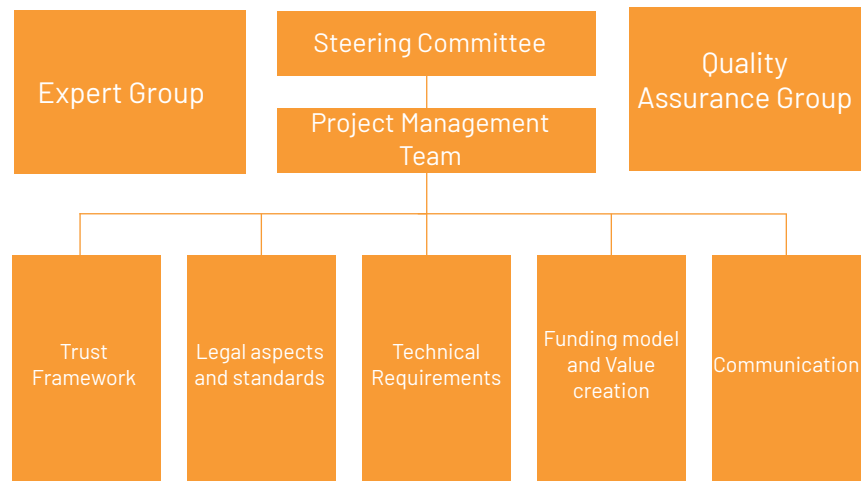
Expert Group

Steering Committee

Project Management Team

Quality Assurance Group

Trust Framework

Legal aspects and standards

Technical Requirements

Funding model and Value creation

Communication